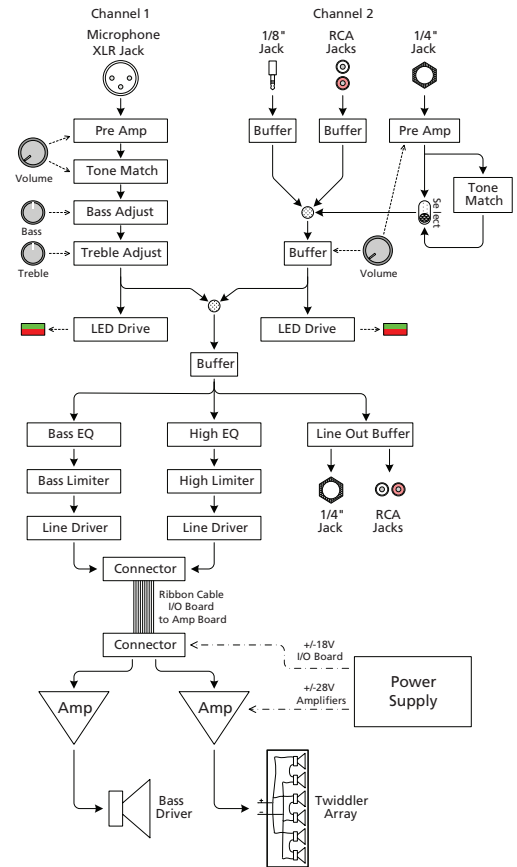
Channel 1

Microphone XLR Jack

Pre Amp

Volume

Tone Match

Bass

Bass Adjust

Treble

Treble Adjust

LED Drive

Channel 2

1/8" Jack

RCA Jacks

1/4" Jack

Buffer

Buffer

Pre Amp

Tone Match

Select

Buffer

Volume

LED Drive

Buffer

Bass EQ

High EQ

Line Out Buffer

Bass Limiter

High Limiter

1/4" Jack

RCA Jacks

Line Driver

Line Driver

Connector

Ribbon Cable I/O Board to Amp Board

Connector

+/-18V I/O Board

+/-28V Amplifiers

Power Supply

Amp

Amp

Bass Driver

+
-

Twiddler Array